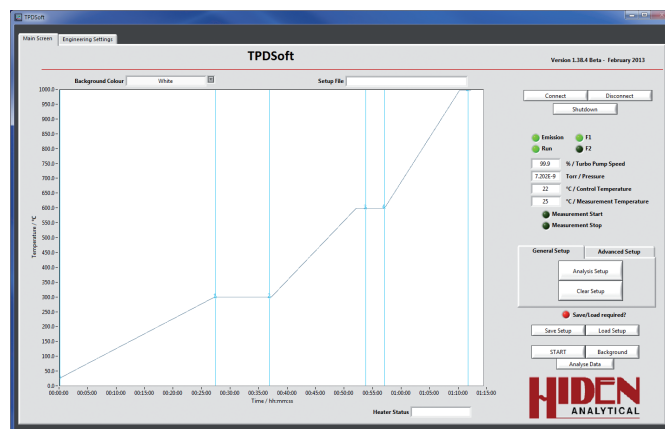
TPDSoft

Main Screen | Engineering Settings

TPDSoft

Version 1.38.4 Beta - February 2013

Background Colour White

Setup File

Temperature / °C

1000.0
950.0
900.0
850.0
800.0
750.0
700.0
650.0
600.0
550.0
500.0
450.0
400.0
350.0
300.0
250.0
200.0
150.0
100.0
50.0
0.0

00:00:00 00:05:00 00:10:00 00:15:00 00:20:00 00:25:00 00:30:00 00:35:00 00:40:00 00:45:00 00:50:00 00:55:00 01:00:00 01:05:00 01:10:00 01:15:00

Time / hh:mm:ss

Heater Status

Connect
Disconnect
Shutdown

Emission
F1
Run
F2

99.9 % / Turbo Pump Speed
7.202E-9 Torr / Pressure
22 °C / Control Temperature
25 °C / Measurement Temperature

Measurement Start
Measurement Stop

General Setup
Advanced Setup

Analysis Setup
Clear Setup

Save/Load required?

Save Setup
Load Setup

START
Background
Analyse Data

HIDEN
ANALYTICAL